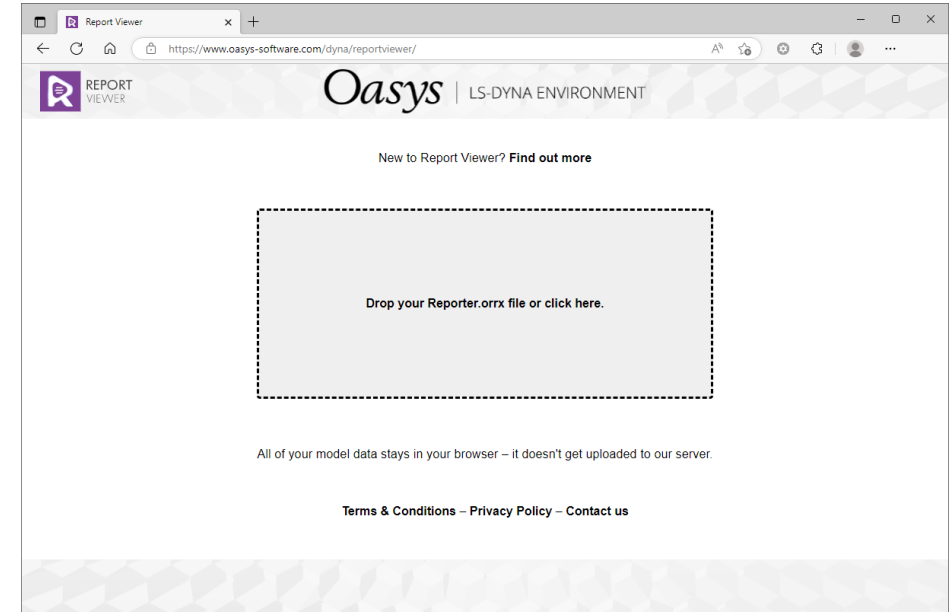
Report Viewer

https://www.oasys-software.com/dyna/reportviewer/

REPORT
VIEWER

Oasys | LS-DYNA ENVIRONMENT

New to Report Viewer? Find out more

Drop your Reporter.orrx file or click here.

All of your model data stays in your browser – it doesn't get uploaded to our server.

Terms & Conditions – Privacy Policy – Contact us